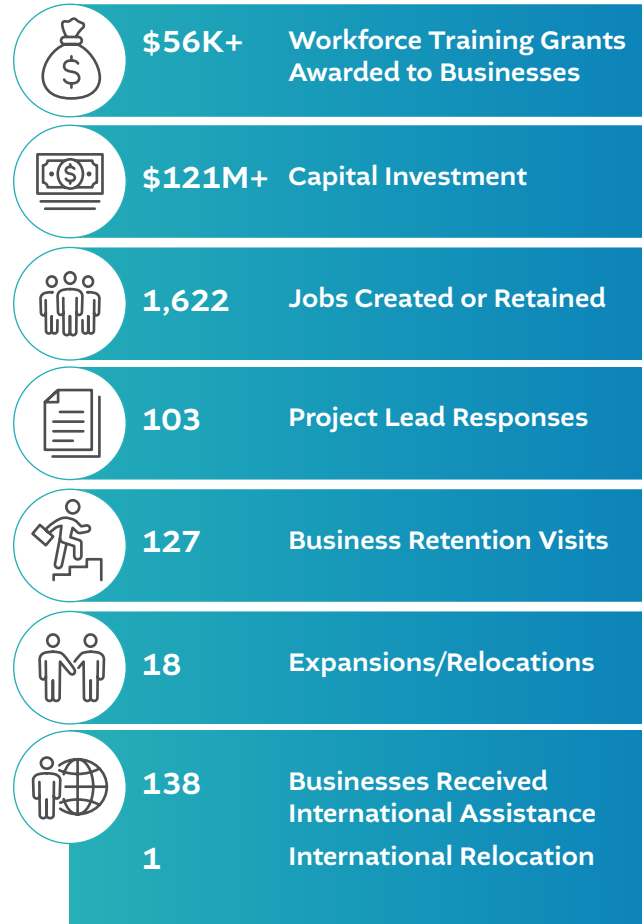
$56K+ Workforce Training Grants Awarded to Businesses

$121M+ Capital Investment

1,622 Jobs Created or Retained

103 Project Lead Responses

127 Business Retention Visits

18 Expansions/Relocations

138 Businesses Received International Assistance

1 International Relocation